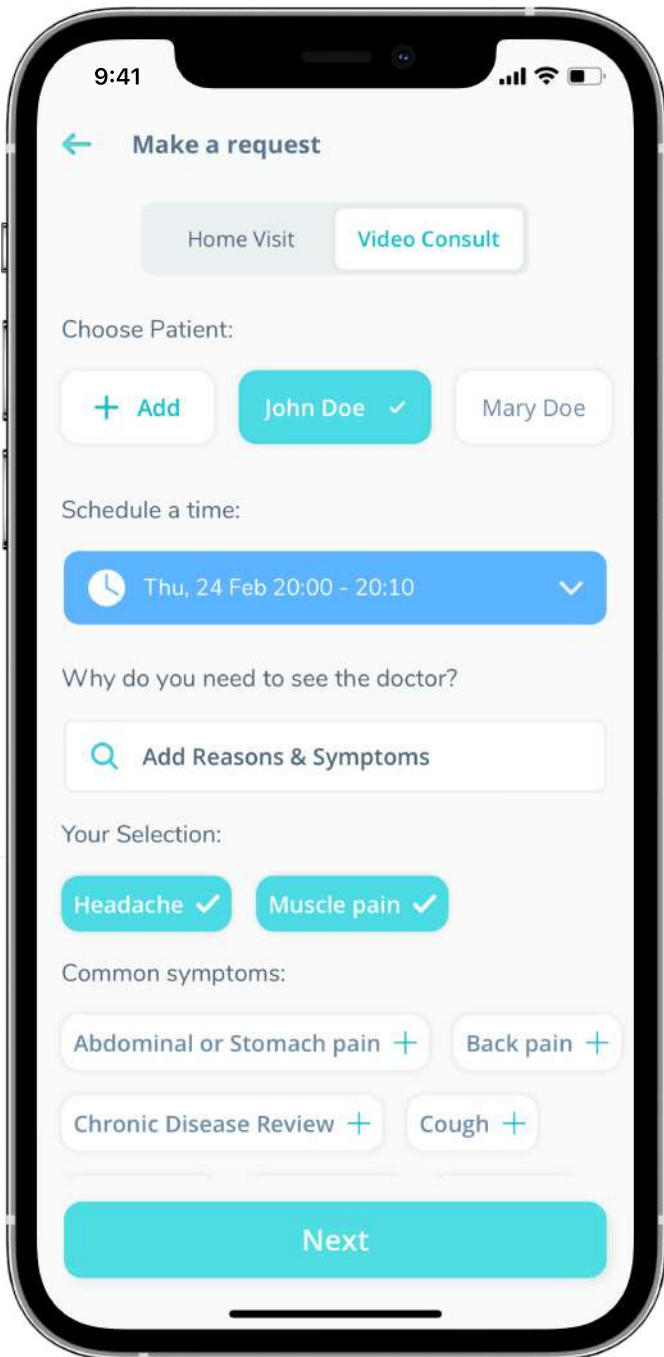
9:41

Make a request

Home Visit
Video Consult

Choose Patient:

+ Add
John Doe
Mary Doe

Schedule a time:

Thu, 24 Feb 20:00 - 20:10

Why do you need to see the doctor?

Add Reasons & Symptoms

Your Selection:

Headache
Muscle pain

Common symptoms:

Abdominal or Stomach pain +
Back pain +
Chronic Disease Review +
Cough +

Next